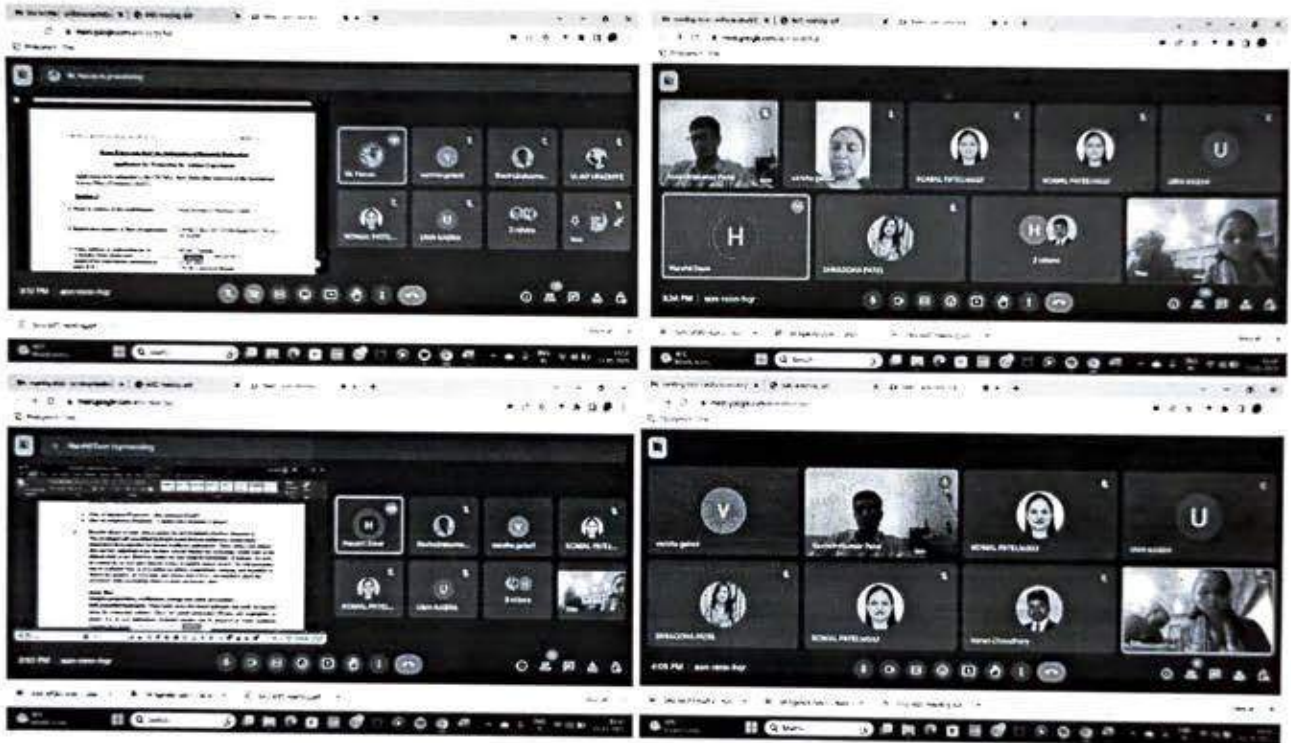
Mr. Pawan is presenting

Application for Protection for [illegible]

Mr. Pawan
vanitha gohel
Shachi Mahesha
VIJAY VRAJEPE
KOMAL PATEL
Ulkin Kapoor
2 others
You

8:32 PM | aam-nxsn-hqp

KOMAL PATEL
KOMAL PATEL
Ulkin Kapoor
H
Harshit Dave
SHRADDHA PATEL
2 others

8:34 PM | aam-nxsn-hqp

Harshit Dave (Presenting)

Harshit Dave
Shachi Mahesha
vanitha gohel
KOMAL PATEL
KOMAL PATEL
Ulkin Kapoor
3 others

8:50 PM | aam-nxsn-hqp

V
vanitha gohel
Suresh Kumar Patel
KOMAL PATEL
U
Ulkin Kapoor
SHRADDHA PATEL
KOMAL PATEL
Naran Chaudhary

4:05 PM | aam-nxsn-hqp

Q Search